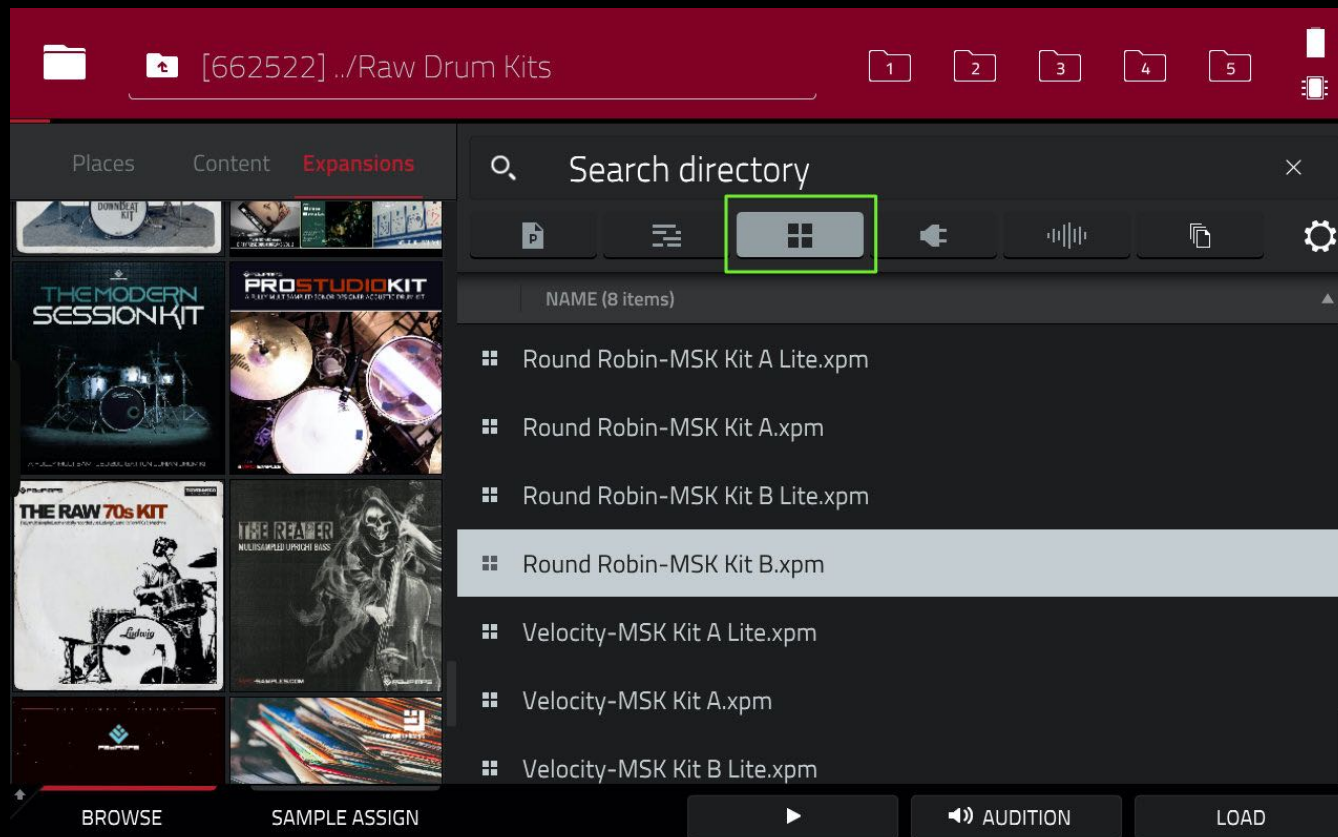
[662522] ../Raw Drum Kits

1 2 3 4 5

Places Content Expansions

DOWNBEAT KIT

THE MODERN SESSION KIT

PROSTUDIOKIT
A FULLY MULTI SAMPLED COLOR DESIGNER ACOUSTIC DRUM KIT

THE RAW 70s KIT

THE REAPER
MULTISAMPLED UPRIGHT BASS

Search directory

NAME (8 items)

Round Robin-MSK Kit A Lite.xpm

Round Robin-MSK Kit A.xpm

Round Robin-MSK Kit B Lite.xpm

Round Robin-MSK Kit B.xpm

Velocity-MSK Kit A Lite.xpm

Velocity-MSK Kit A.xpm

Velocity-MSK Kit B Lite.xpm

BROWSE SAMPLE ASSIGN AUDITION LOAD